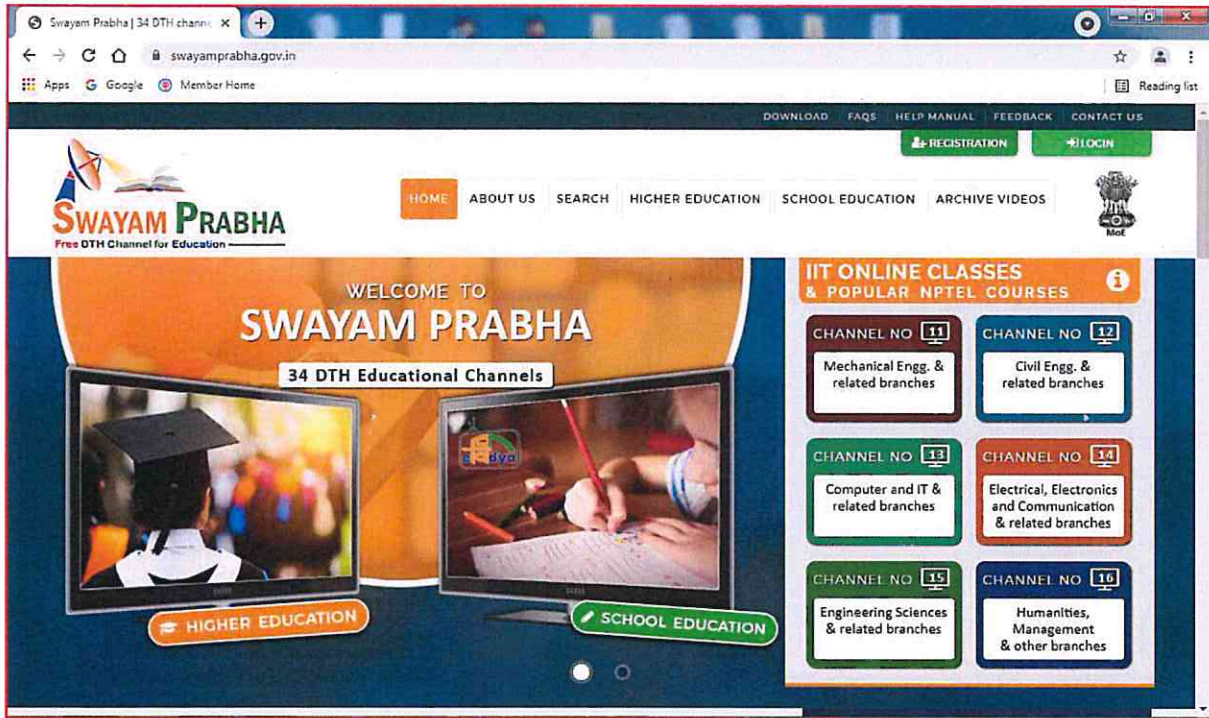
Swayam Prabha | 34 DTH channe ×

swayamprabha.gov.in

Apps Google Member Home

Reading list

DOWNLOAD | FAQS | HELP MANUAL | FEEDBACK | CONTACT US

REGISTRATION

LOGIN

SWAYAM PRABHA
Free DTH Channel for Education

HOME ABOUT US SEARCH HIGHER EDUCATION SCHOOL EDUCATION ARCHIVE VIDEOS

MoE

WELCOME TO
SWAYAM PRABHA
34 DTH Educational Channels

HIGHER EDUCATION

SCHOOL EDUCATION

IIT ONLINE CLASSES
& POPULAR NPTEL COURSES

CHANNEL NO 11
Mechanical Engg. & related branches

CHANNEL NO 12
Civil Engg. & related branches

CHANNEL NO 13
Computer and IT & related branches

CHANNEL NO 14
Electrical, Electronics and Communication & related branches

CHANNEL NO 15
Engineering Sciences & related branches

CHANNEL NO 16
Humanities, Management & other branches